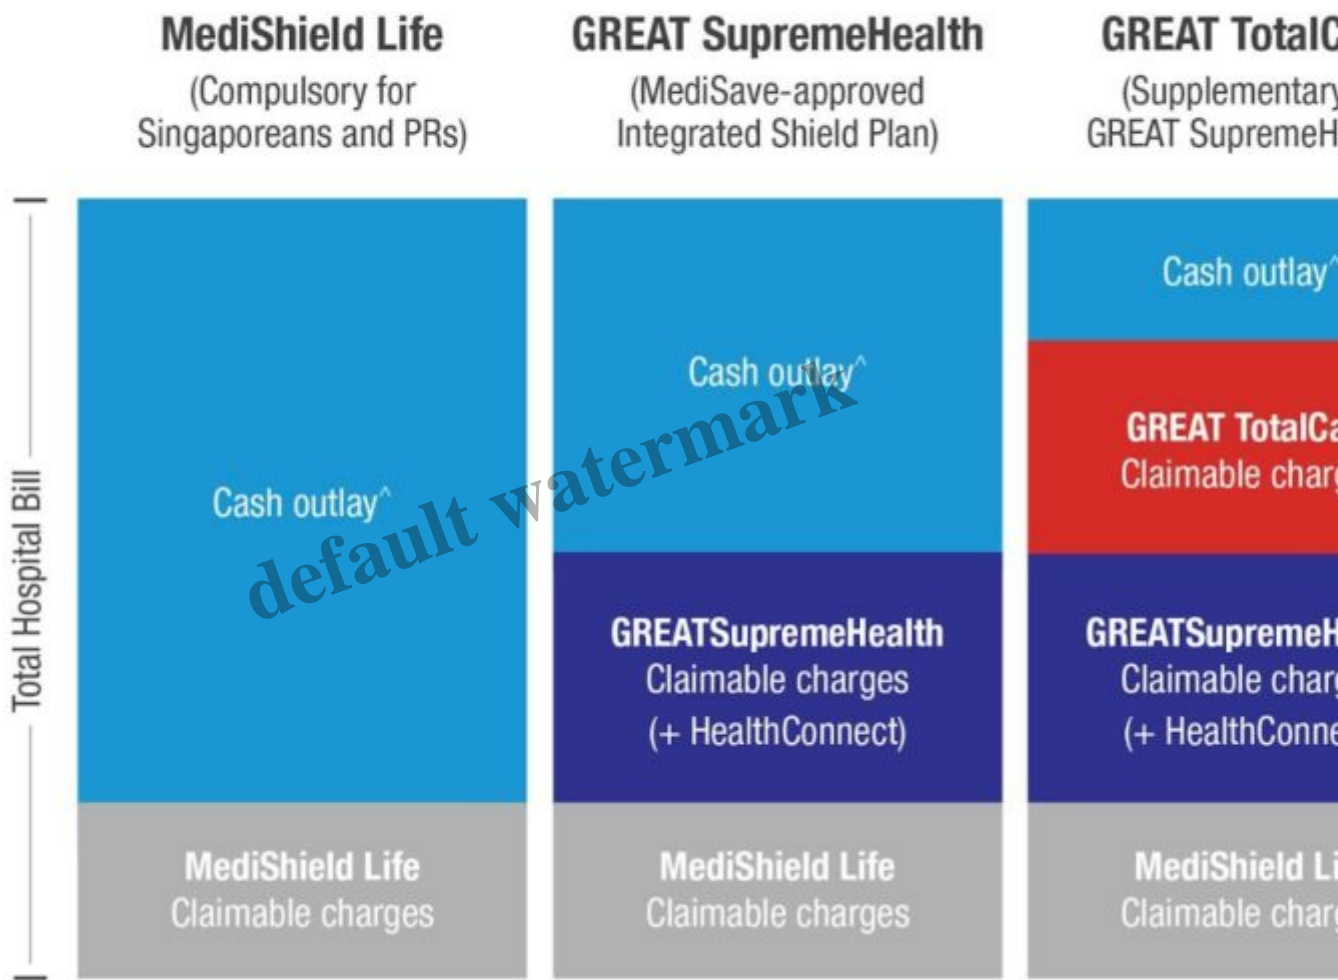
MediShield Life
(Compulsory for Singaporeans and PRs)

GREAT SupremeHealth
(MediSave-approved Integrated Shield Plan)

GREAT TotalC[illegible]
(Supplementar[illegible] GREAT SupremeH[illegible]

Total Hospital Bill

Cash outlay^

MediShield Life
Claimable charges

Cash outlay^

GREATSupremeHealth
Claimable charges
(+ HealthConnect)

MediShield Life
Claimable charges

Cash outlay^

GREAT TotalC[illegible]
Claimable char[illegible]

GREATSupremeH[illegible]
Claimable char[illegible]
(+ HealthConne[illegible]

MediShield Li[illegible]
Claimable char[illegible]

default watermark